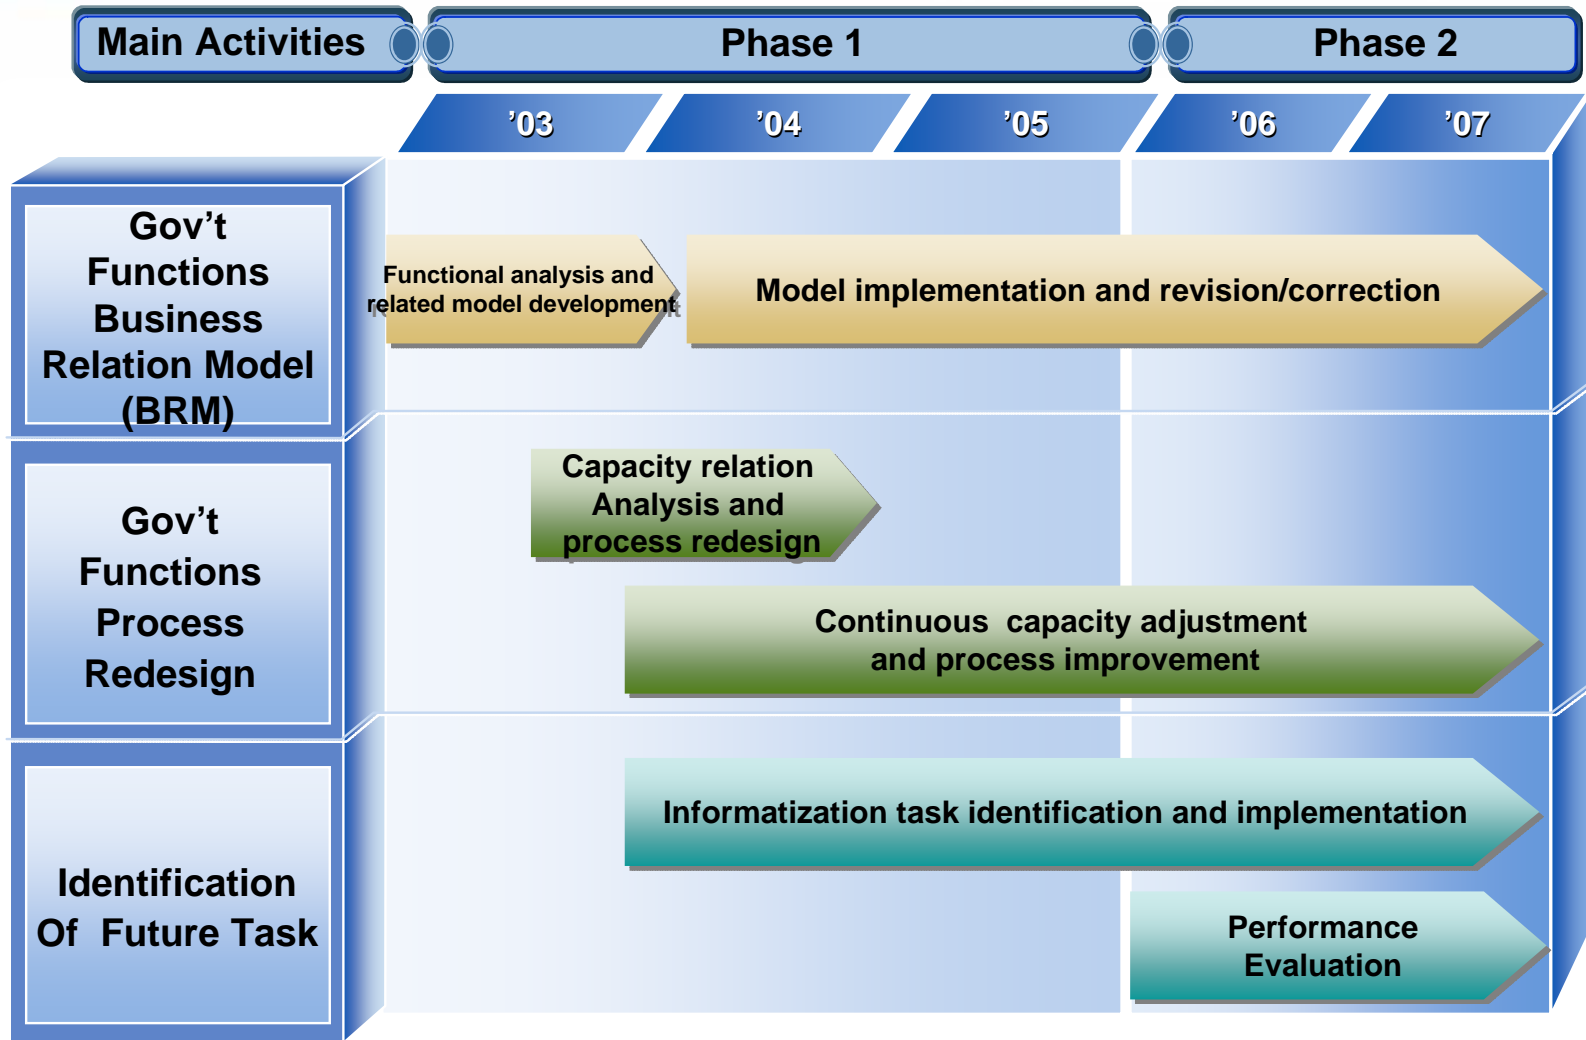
Main Activities

Phase 1

Phase 2

’03

’04

’05

’06

’07

Gov’t Functions Business Relation Model (BRM)

Functional analysis and related model development

Model implementation and revision/correction

Gov’t Functions Process Redesign

Capacity relation Analysis and process redesign

Continuous capacity adjustment and process improvement

Identification Of Future Task

Informatization task identification and implementation

Performance Evaluation